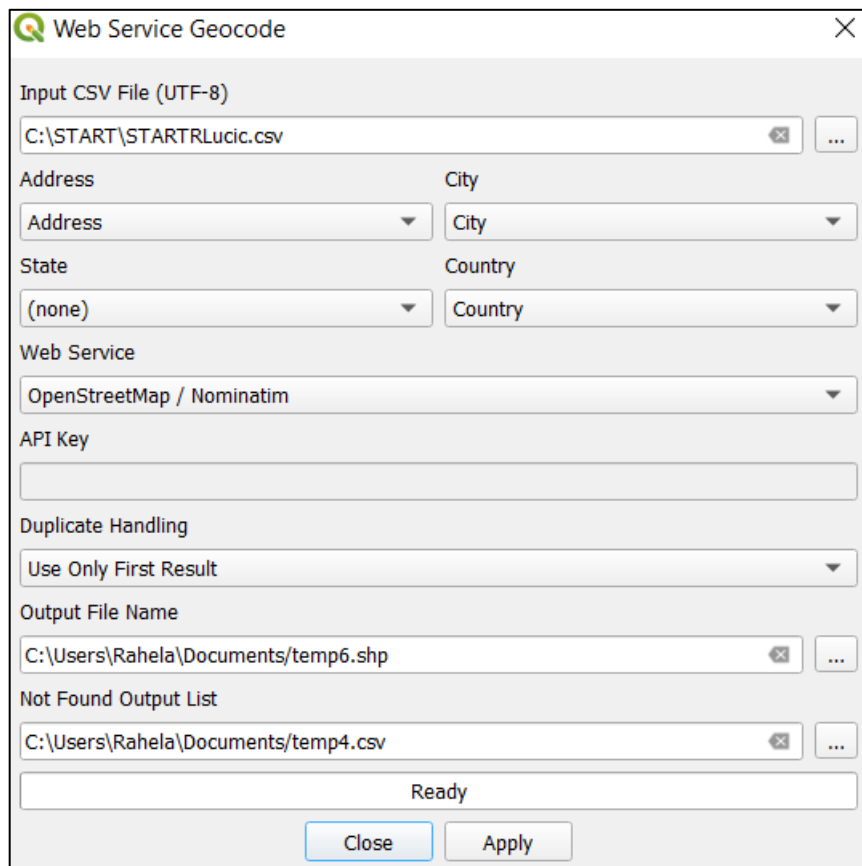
Web Service Geocode

Input CSV File (UTF-8)

C:\START\STARTRLucic.csv

...

Address

City

Address

City

State

Country

(none)

Country

Web Service

OpenStreetMap / Nominatim

API Key

Duplicate Handling

Use Only First Result

Output File Name

C:\Users\Rahela\Documents/temp6.shp

...

Not Found Output List

C:\Users\Rahela\Documents/temp4.csv

...

Ready

Close

Apply